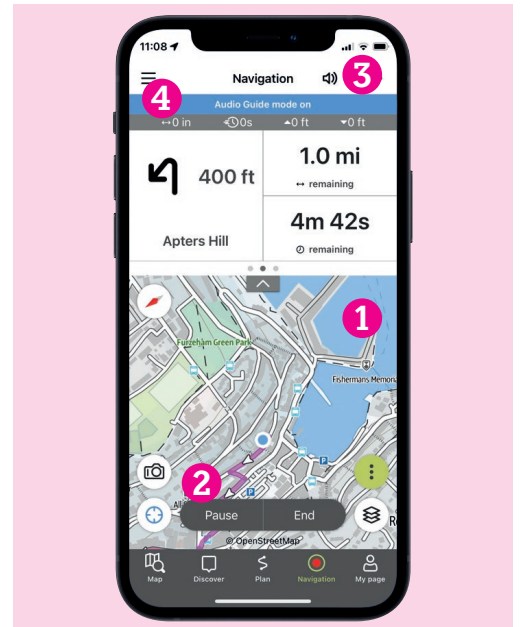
11:08

Navigation

3

4

Audio Guide mode on

↔0 in

0s

▲0 ft

▼0 ft

400 ft

Apters Hill

1.0 mi

↔ remaining

4m 42s

remaining

1

Furzeham Green Park

Fishermans Memor

2

All

Pause

End

R

© OpenStreetMap

Map

Discover

Plan

Navigation

My page